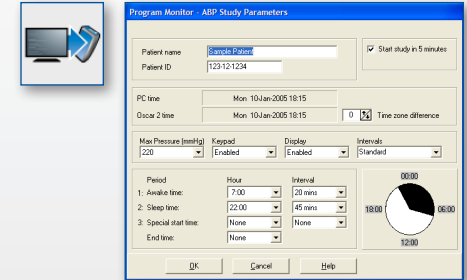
Program Monitor - ABP Study Parameters

Patient name Sample Patient

Patient ID 123-12-1234

Start study in 5 minutes

PC time Mon 10-Jan-2005 18:15

Oscar 2 time Mon 10-Jan-2005 18:15

0 Time zone difference

Max Pressure (mmHg) 220

Keypad Enabled

Display Enabled

Intervals Standard

Period

Hour

Interval

1: Awake time: 7:00 20 mins

2: Sleep time: 22:00 45 mins

3: Special start time: None None

End time: None

00:00

18:00

06:00

12:00

OK

Cancel

Help